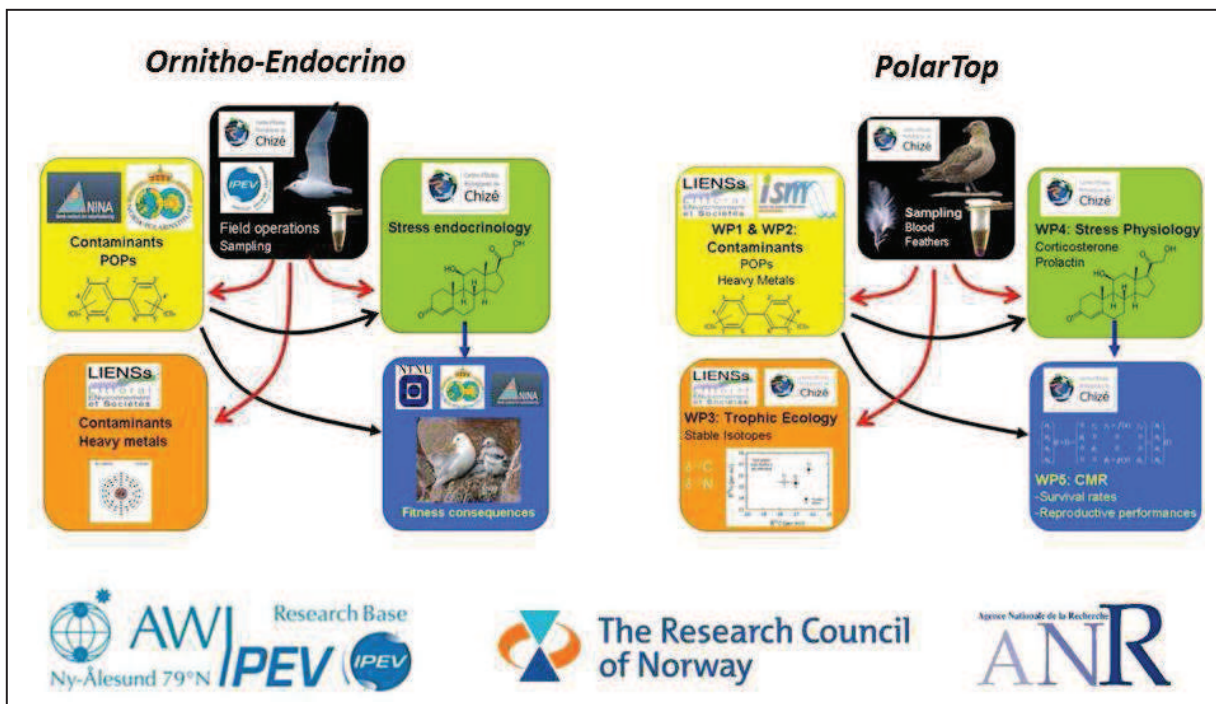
Ornitho-Endocrino

Chizé

IPEV

Field operations
Sampling

NINA

Contaminants
POPs

Chizé

Stress endocrinology

LIENSs

Contaminants
Heavy metals

NTNU

NINA

Fitness consequences

PolarTop

Chizé

Sampling
Blood
Feathers

LIENSs

ism

WP1 & WP2:
Contaminants
POPs
Heavy Metals

Chizé

WP4: Stress Physiology
Corticosterone
Prolactin

LIENSs

Chizé

WP3: Trophic Ecology
Stable Isotopes

$\delta^{13}C$
$\delta^{15}N$

Chizé

WP5: CMR
-Survival rates
-Reproductive performances

AWI
Research Base
Ny-Ålesund 79°N
IPEV
IPEV

The Research Council
of Norway

Agence Nationale de la Recherche
ANR